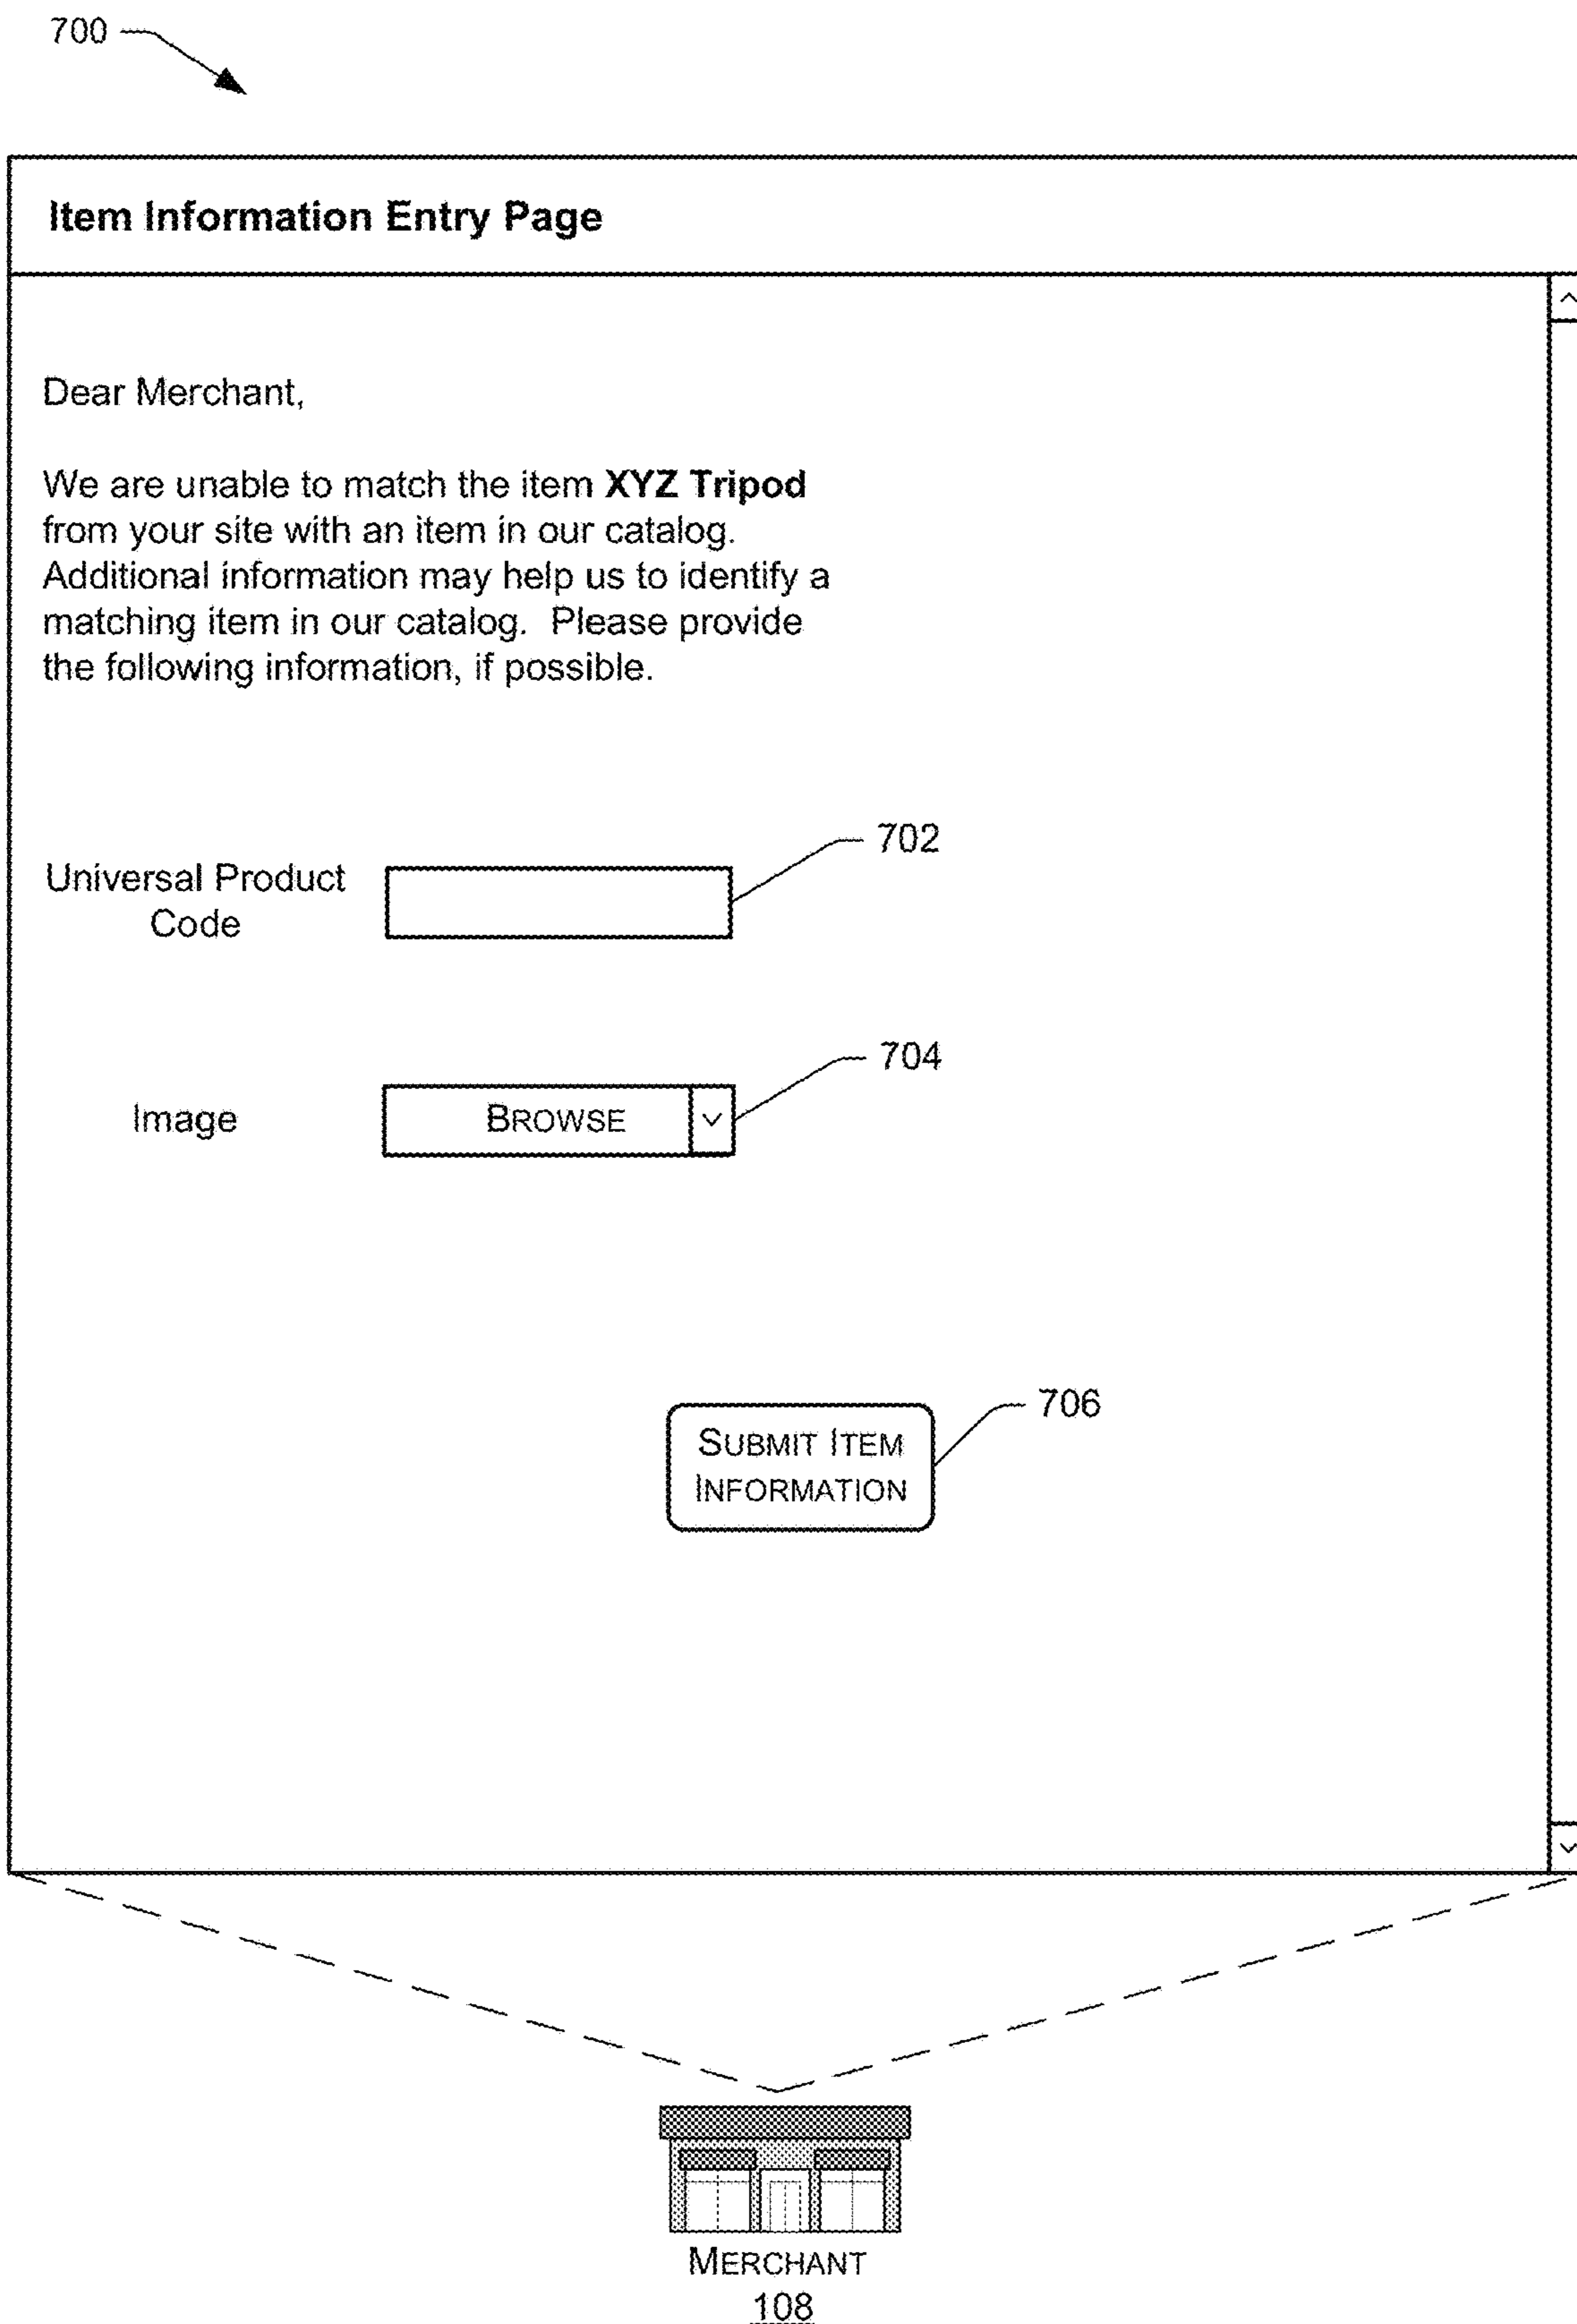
700

Item Information Entry Page

Dear Merchant,

We are unable to match the item **XYZ Tripod** from your site with an item in our catalog. Additional information may help us to identify a matching item in our catalog. Please provide the following information, if possible.

702

Universal Product Code

704

Image

BROWSE

706

SUBMIT ITEM INFORMATION

MERCHANT
108